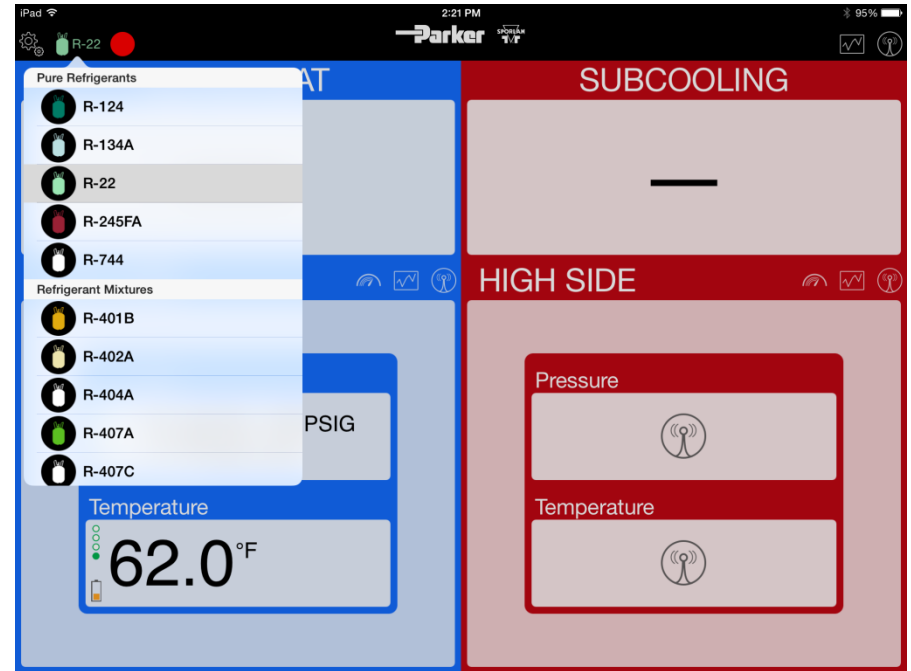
iPad
2:21 PM
95%
R-22
Parker
SPORLAN

Pure Refrigerants
R-124
R-134A
R-22
R-245FA
R-744
Refrigerant Mixtures
R-401B
R-402A
R-404A
R-407A
R-407C

AT

PSIG

Temperature
62.0°F

SUBCOOLING

—

HIGH SIDE

Pressure

Temperature